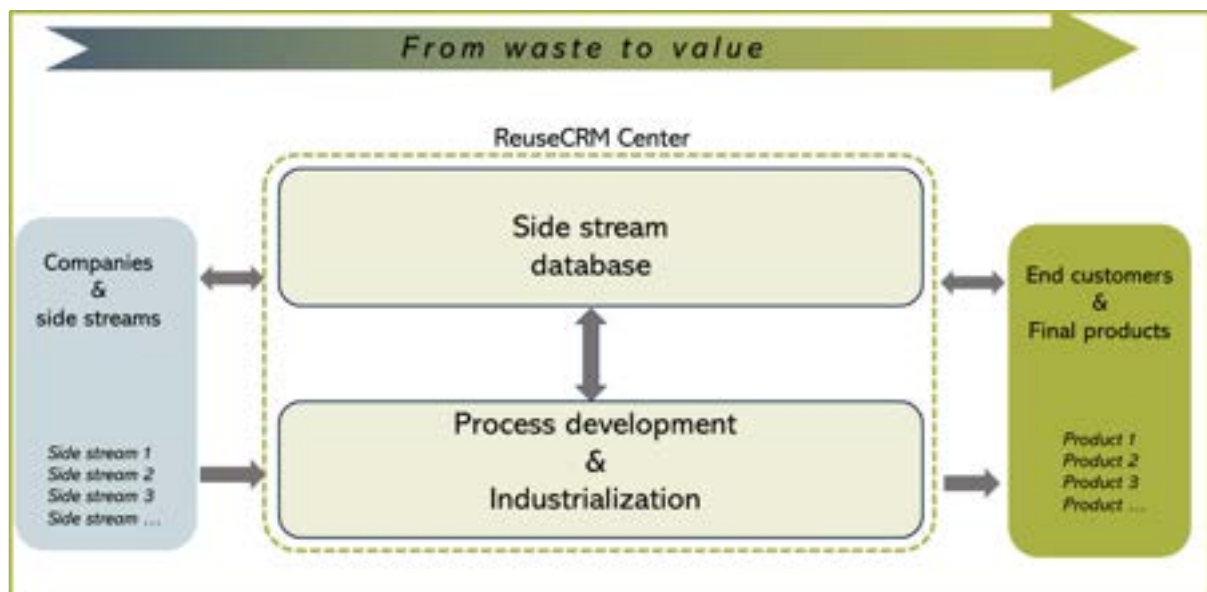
From waste to value

Companies
&
side streams

Side stream 1
Side stream 2
Side stream 3
Side stream …

ReuseCRM Center

Side stream database

Process development
&
Industrialization

End customers
&
Final products

Product 1
Product 2
Product 3
Product …